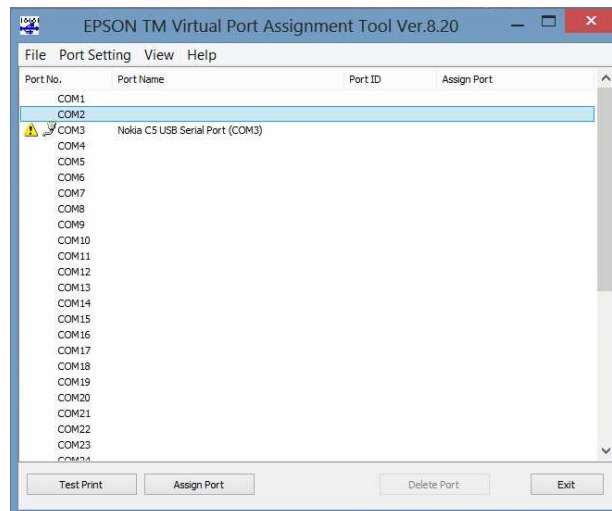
EPSON TM Virtual Port Assignment Tool Ver.8.20

File Port Setting View Help

| Port No. | Port Name | Port ID | Assign Port |
|---|---|---|---|
| COM1 | | | |
| COM2 | | | |
| COM3 | Nokia C5 USB Serial Port (COM3) | | |
| COM4 | | | |
| COM5 | | | |
| COM6 | | | |
| COM7 | | | |
| COM8 | | | |
| COM9 | | | |
| COM10 | | | |
| COM11 | | | |
| COM12 | | | |
| COM13 | | | |
| COM14 | | | |
| COM15 | | | |
| COM16 | | | |
| COM17 | | | |
| COM18 | | | |
| COM19 | | | |
| COM20 | | | |
| COM21 | | | |
| COM22 | | | |
| COM23 | | | |
| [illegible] | | | |

Test Print
Assign Port
Delete Port
Exit